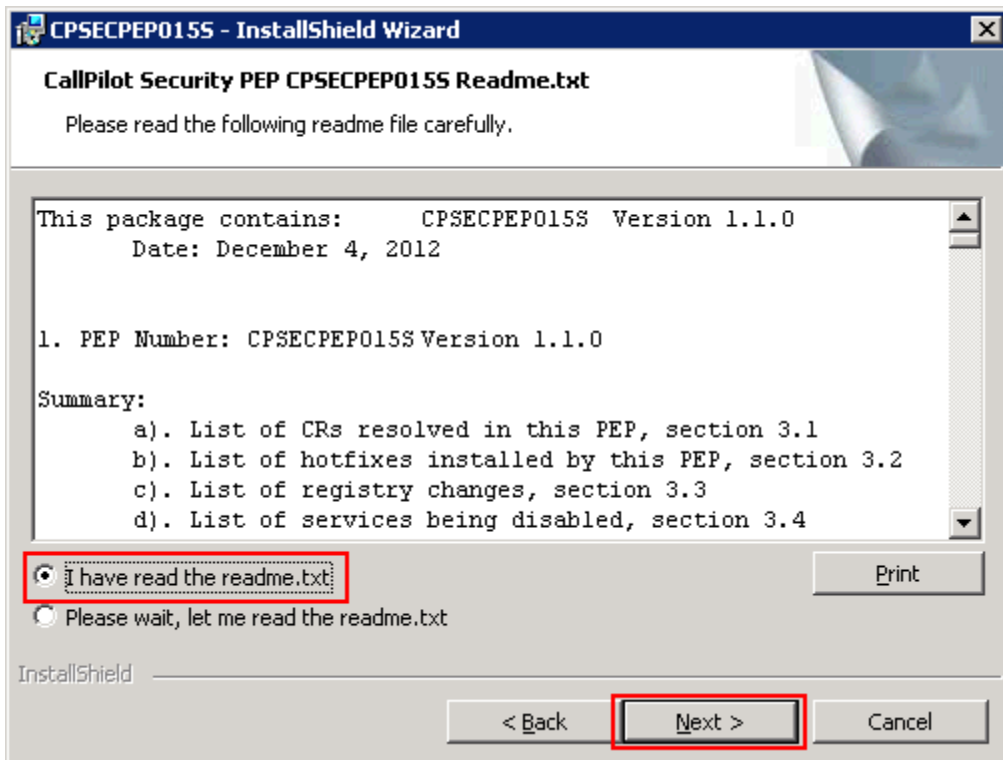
CPSECPEP015S - InstallShield Wizard

CallPilot Security PEP CPSECPEP015S Readme.txt

Please read the following readme file carefully.

This package contains: CPSECPEP015S Version 1.1.0
Date: December 4, 2012

1. PEP Number: CPSECPEP015S Version 1.1.0

Summary:
a). List of CRs resolved in this PEP, section 3.1
b). List of hotfixes installed by this PEP, section 3.2
c). List of registry changes, section 3.3
d). List of services being disabled, section 3.4

I have read the readme.txt

Please wait, let me read the readme.txt

Print

InstallShield

< Back

Next >

Cancel